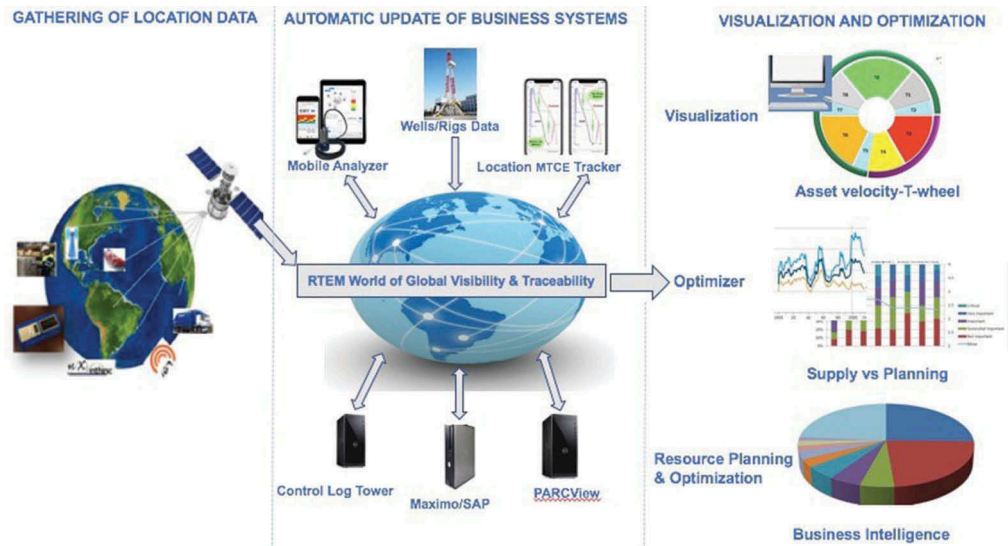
GATHERING OF LOCATION DATA

AUTOMATIC UPDATE OF BUSINESS SYSTEMS

VISUALIZATION AND OPTIMIZATION

Mobile Analyzer

Wells/Rigs Data

Location MTCE Tracker

Visualization

Asset velocity-T-wheel

RTEM World of Global Visibility & Traceability

Optimizer

Supply vs Planning

Control Log Tower

Maximo/SAP

PARCView

Resource Planning & Optimization

Business Intelligence